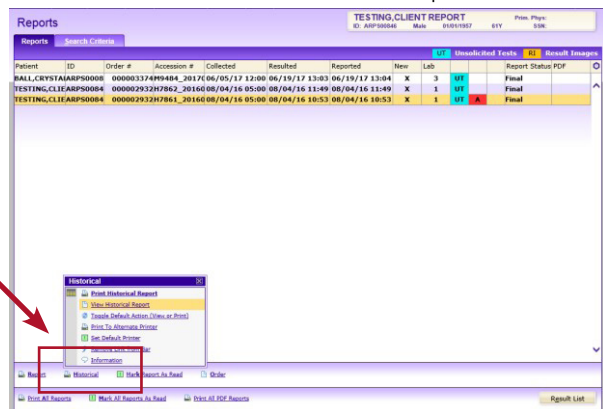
Reports

TESTING,CLIENT REPORT
ID: ARP300846 Male 01/01/1957 61Y SSN:
Prim. Phys:

Reports | Search Criteria

UT Unsolicited Tests | RI Result Images

| Patient | ID | Order # | Accession # | Collected | Resulted | Reported | New | Lab | | | | Report Status | PDF |
|---|---|---|---|---|---|---|---|---|---|---|---|---|---|
| BALL,CRYSTA | ARPS0008 | 000003374 | M9484_2017 | 06/05/17 12:00 | 06/19/17 13:03 | 06/19/17 13:04 | X | 3 | UT | | | Final | |
| TESTING,CLIE | ARPS0084 | 000002932 | H7862_2016 | 08/04/16 05:00 | 08/04/16 11:49 | 08/04/16 11:49 | X | 1 | UT | | | Final | |
| TESTING,CLIE | ARPS0084 | 000002932 | H7861_2016 | 08/04/16 05:00 | 08/04/16 10:53 | 08/04/16 10:53 | X | 1 | UT | A | | Final | |

Historical
Print Historical Report
View Historical Report
Toggle Default Action (View or Print)
Print To Alternate Printer
Set Default Printer
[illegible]
Information

Report | Historical | Mark Report As Read | Order

Print All Reports | Mark All Reports As Read | Print All PDF Reports | Result List